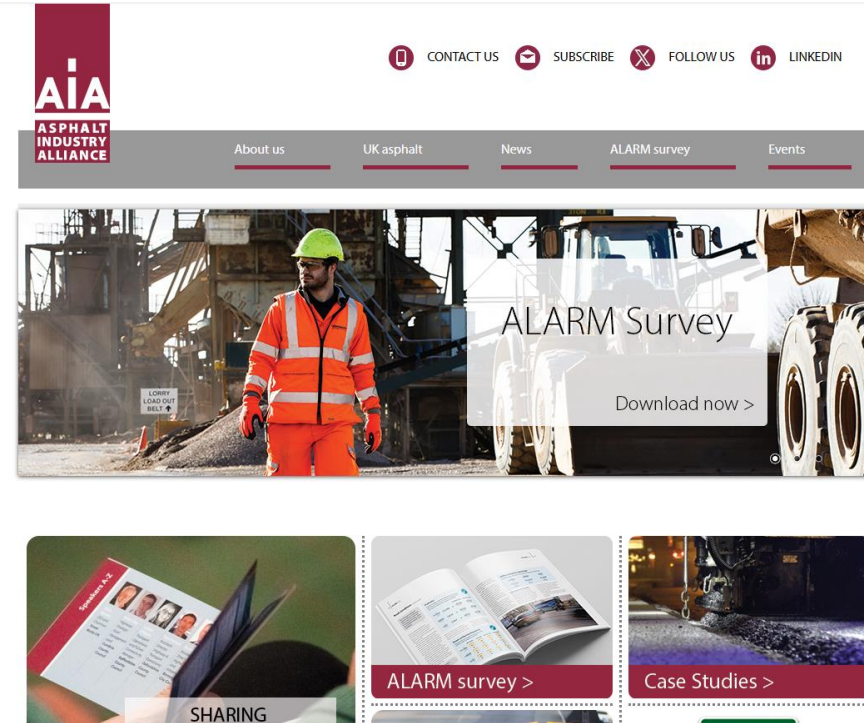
AIA
ASPHALT INDUSTRY ALLIANCE

CONTACT US SUBSCRIBE FOLLOW US LINKEDIN

About us UK asphalt News ALARM survey Events

LORRY LOAD OUT BELT

ALARM Survey

Download now >

Speakers A-Z

ALARM survey >

Case Studies >

SHARING